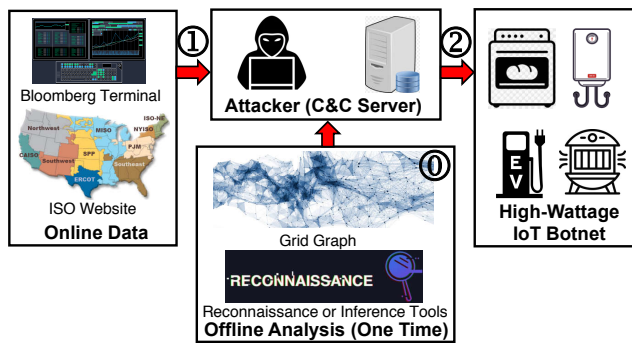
Bloomberg Terminal

Northwest
MISO
ISO-NE
NYISO
PJM
CAISO
Southwest
SPP
Southeast
ERCOT

ISO Website
Online Data

①

Attacker (C&C Server)

②

⓪

Grid Graph

RECONNAISSANCE

Reconnaissance or Inference Tools
Offline Analysis (One Time)

EV

High-Wattage
IoT Botnet